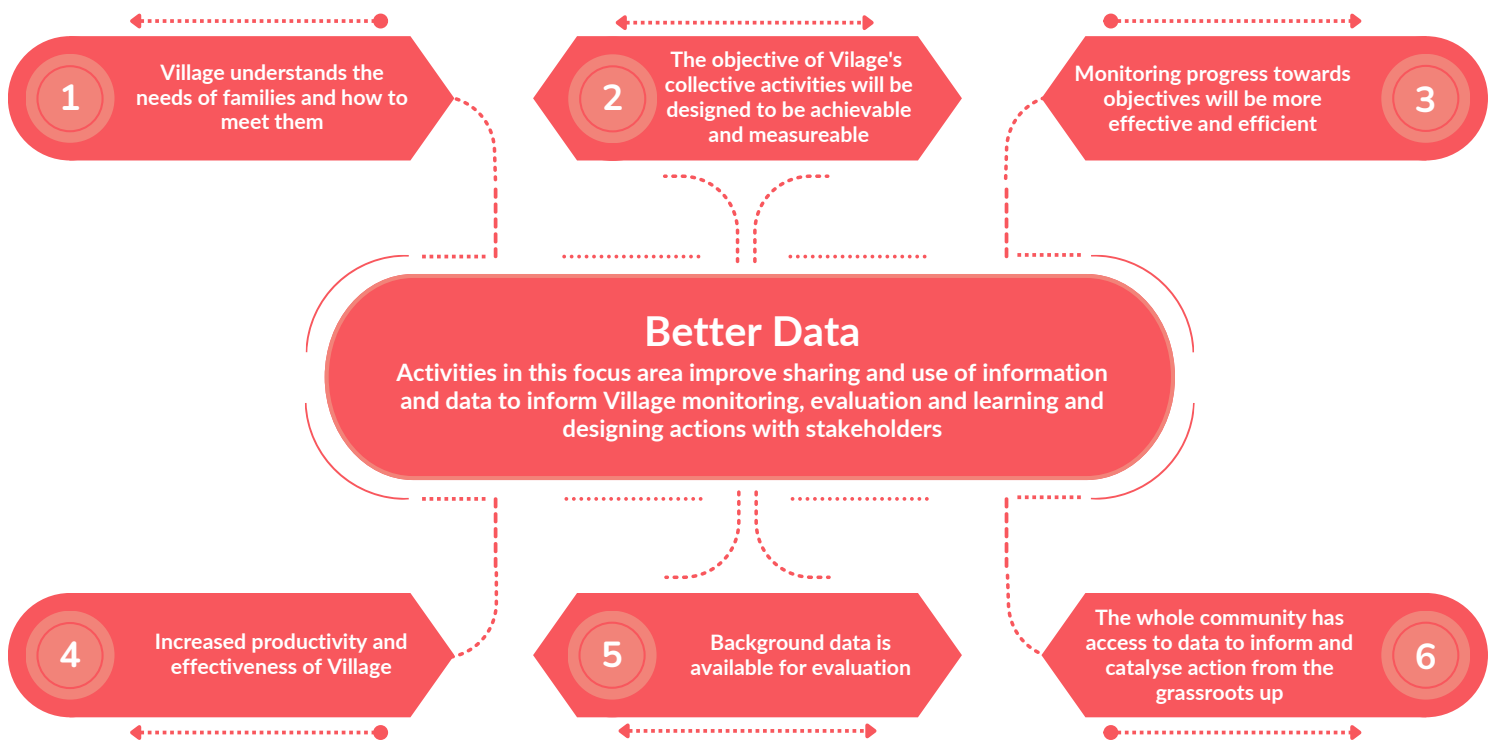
1
Village understands the needs of families and how to meet them

2
The objective of Vilage's collective activities will be designed to be achievable and measureable

Monitoring progress towards objectives will be more effective and efficient
3

Better Data
Activities in this focus area improve sharing and use of information and data to inform Village monitoring, evaluation and learning and designing actions with stakeholders

4
Increased productivity and effectiveness of Village

5
Background data is available for evaluation

The whole community has access to data to inform and catalyse action from the grassroots up
6